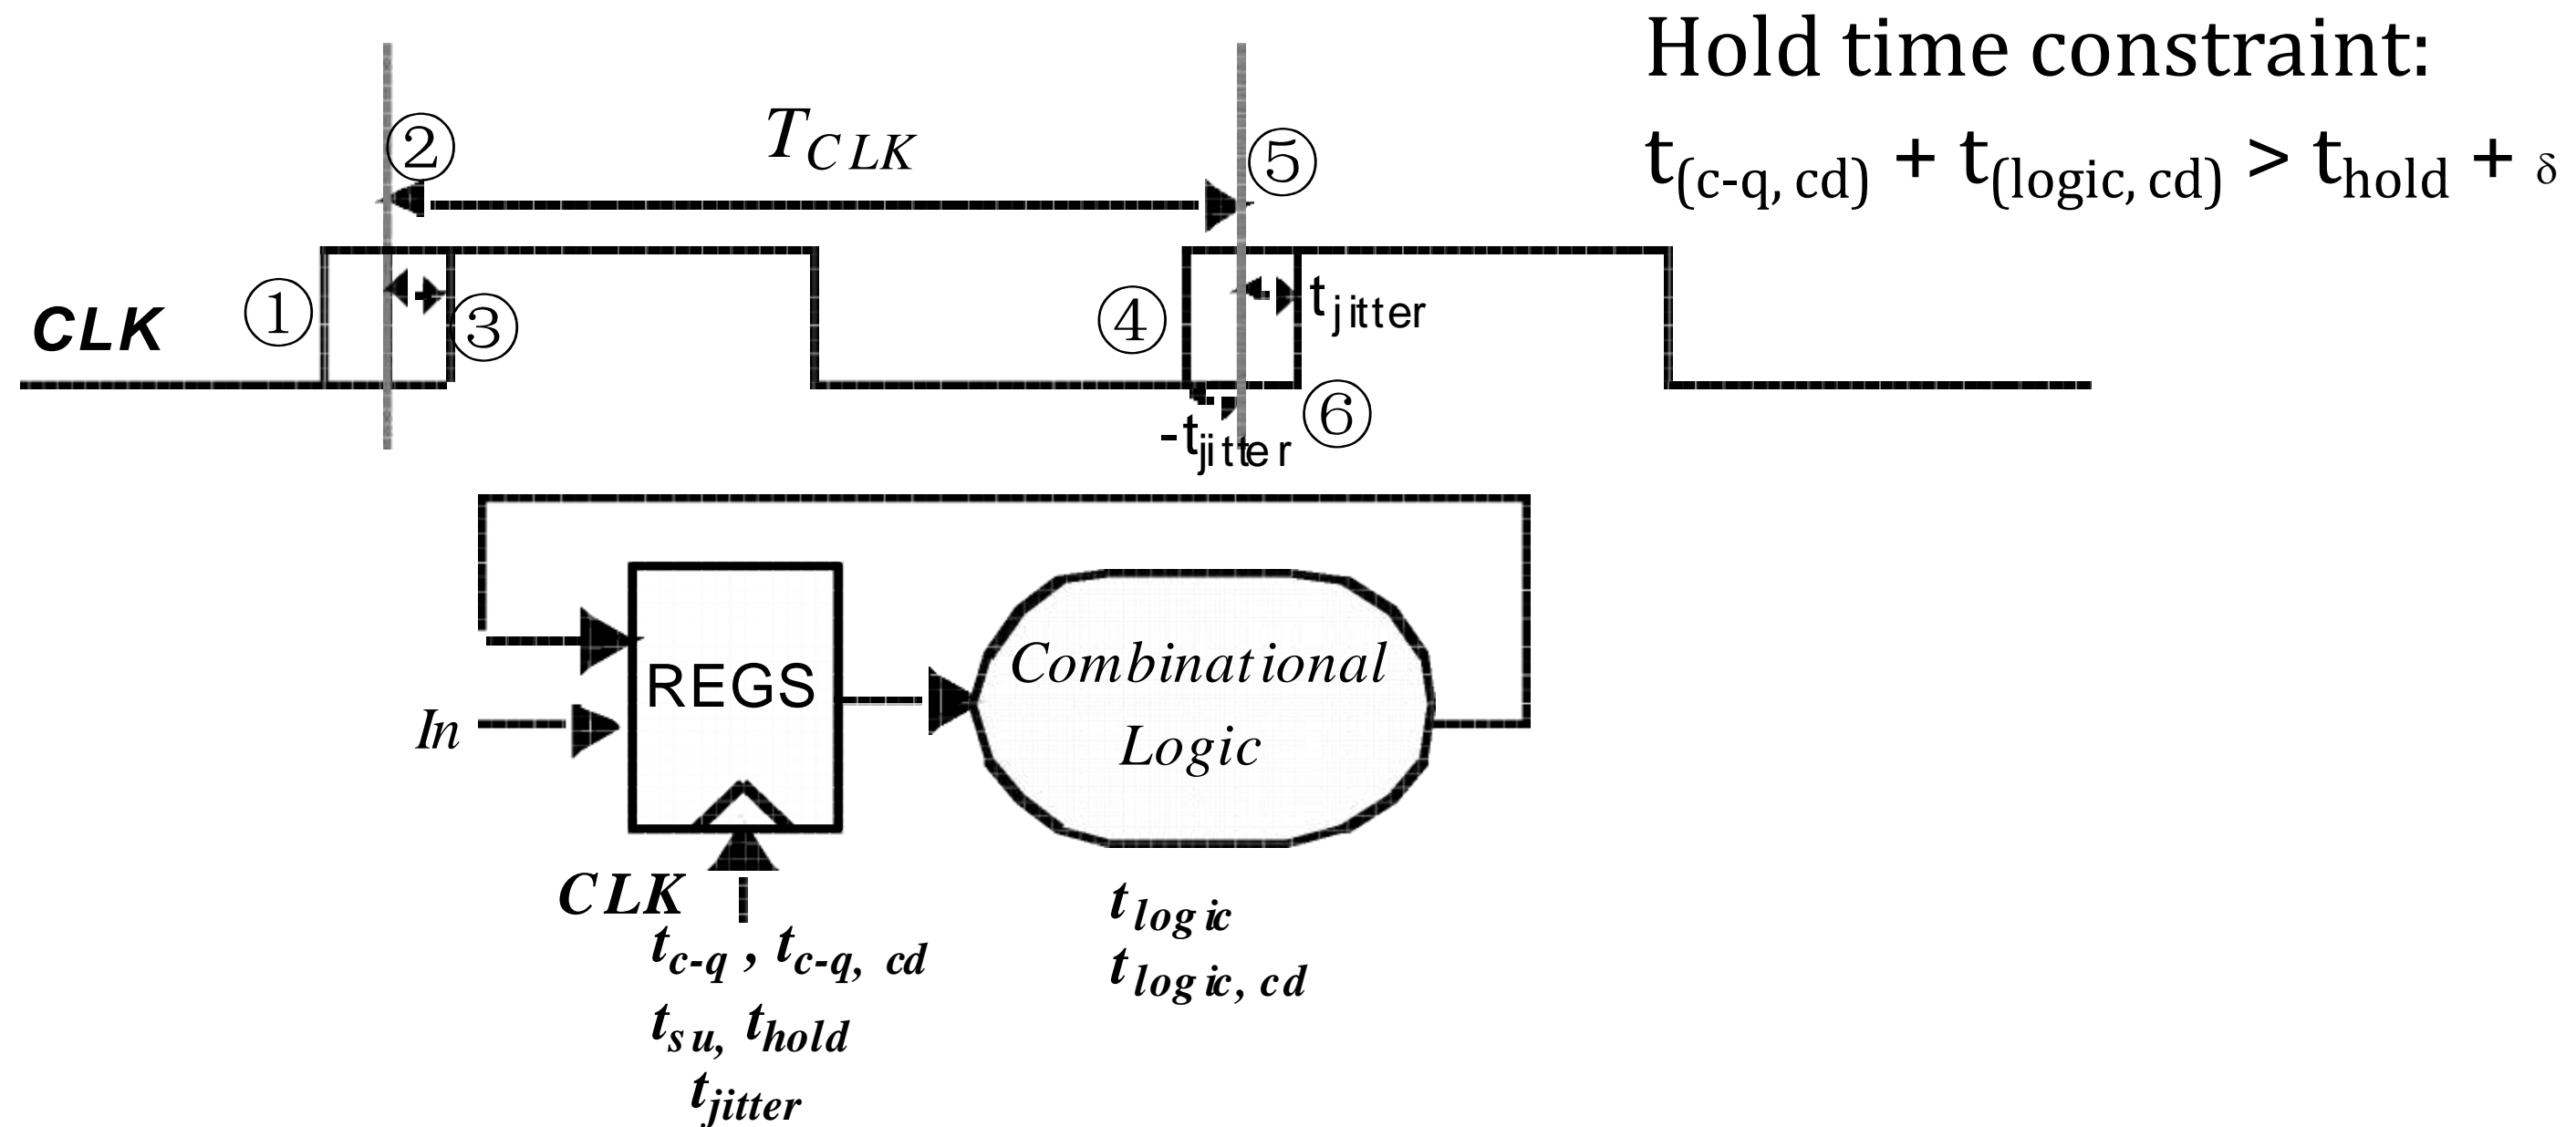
Hold time constraint:

$t_{(c\text{-}q,\,cd)} + t_{(logic,\,cd)} > t_{hold} + \delta$

$T_{CLK}$

②

⑤

CLK

①

③

④

$t_{jitter}$

⑥

$-t_{jitter}$

REGS

Combinational Logic

In

CLK

$t_{c\text{-}q}$ , $t_{c\text{-}q,\ cd}$

$t_{su}$, $t_{hold}$

$t_{jitter}$

$t_{logic}$

$t_{logic,\ cd}$